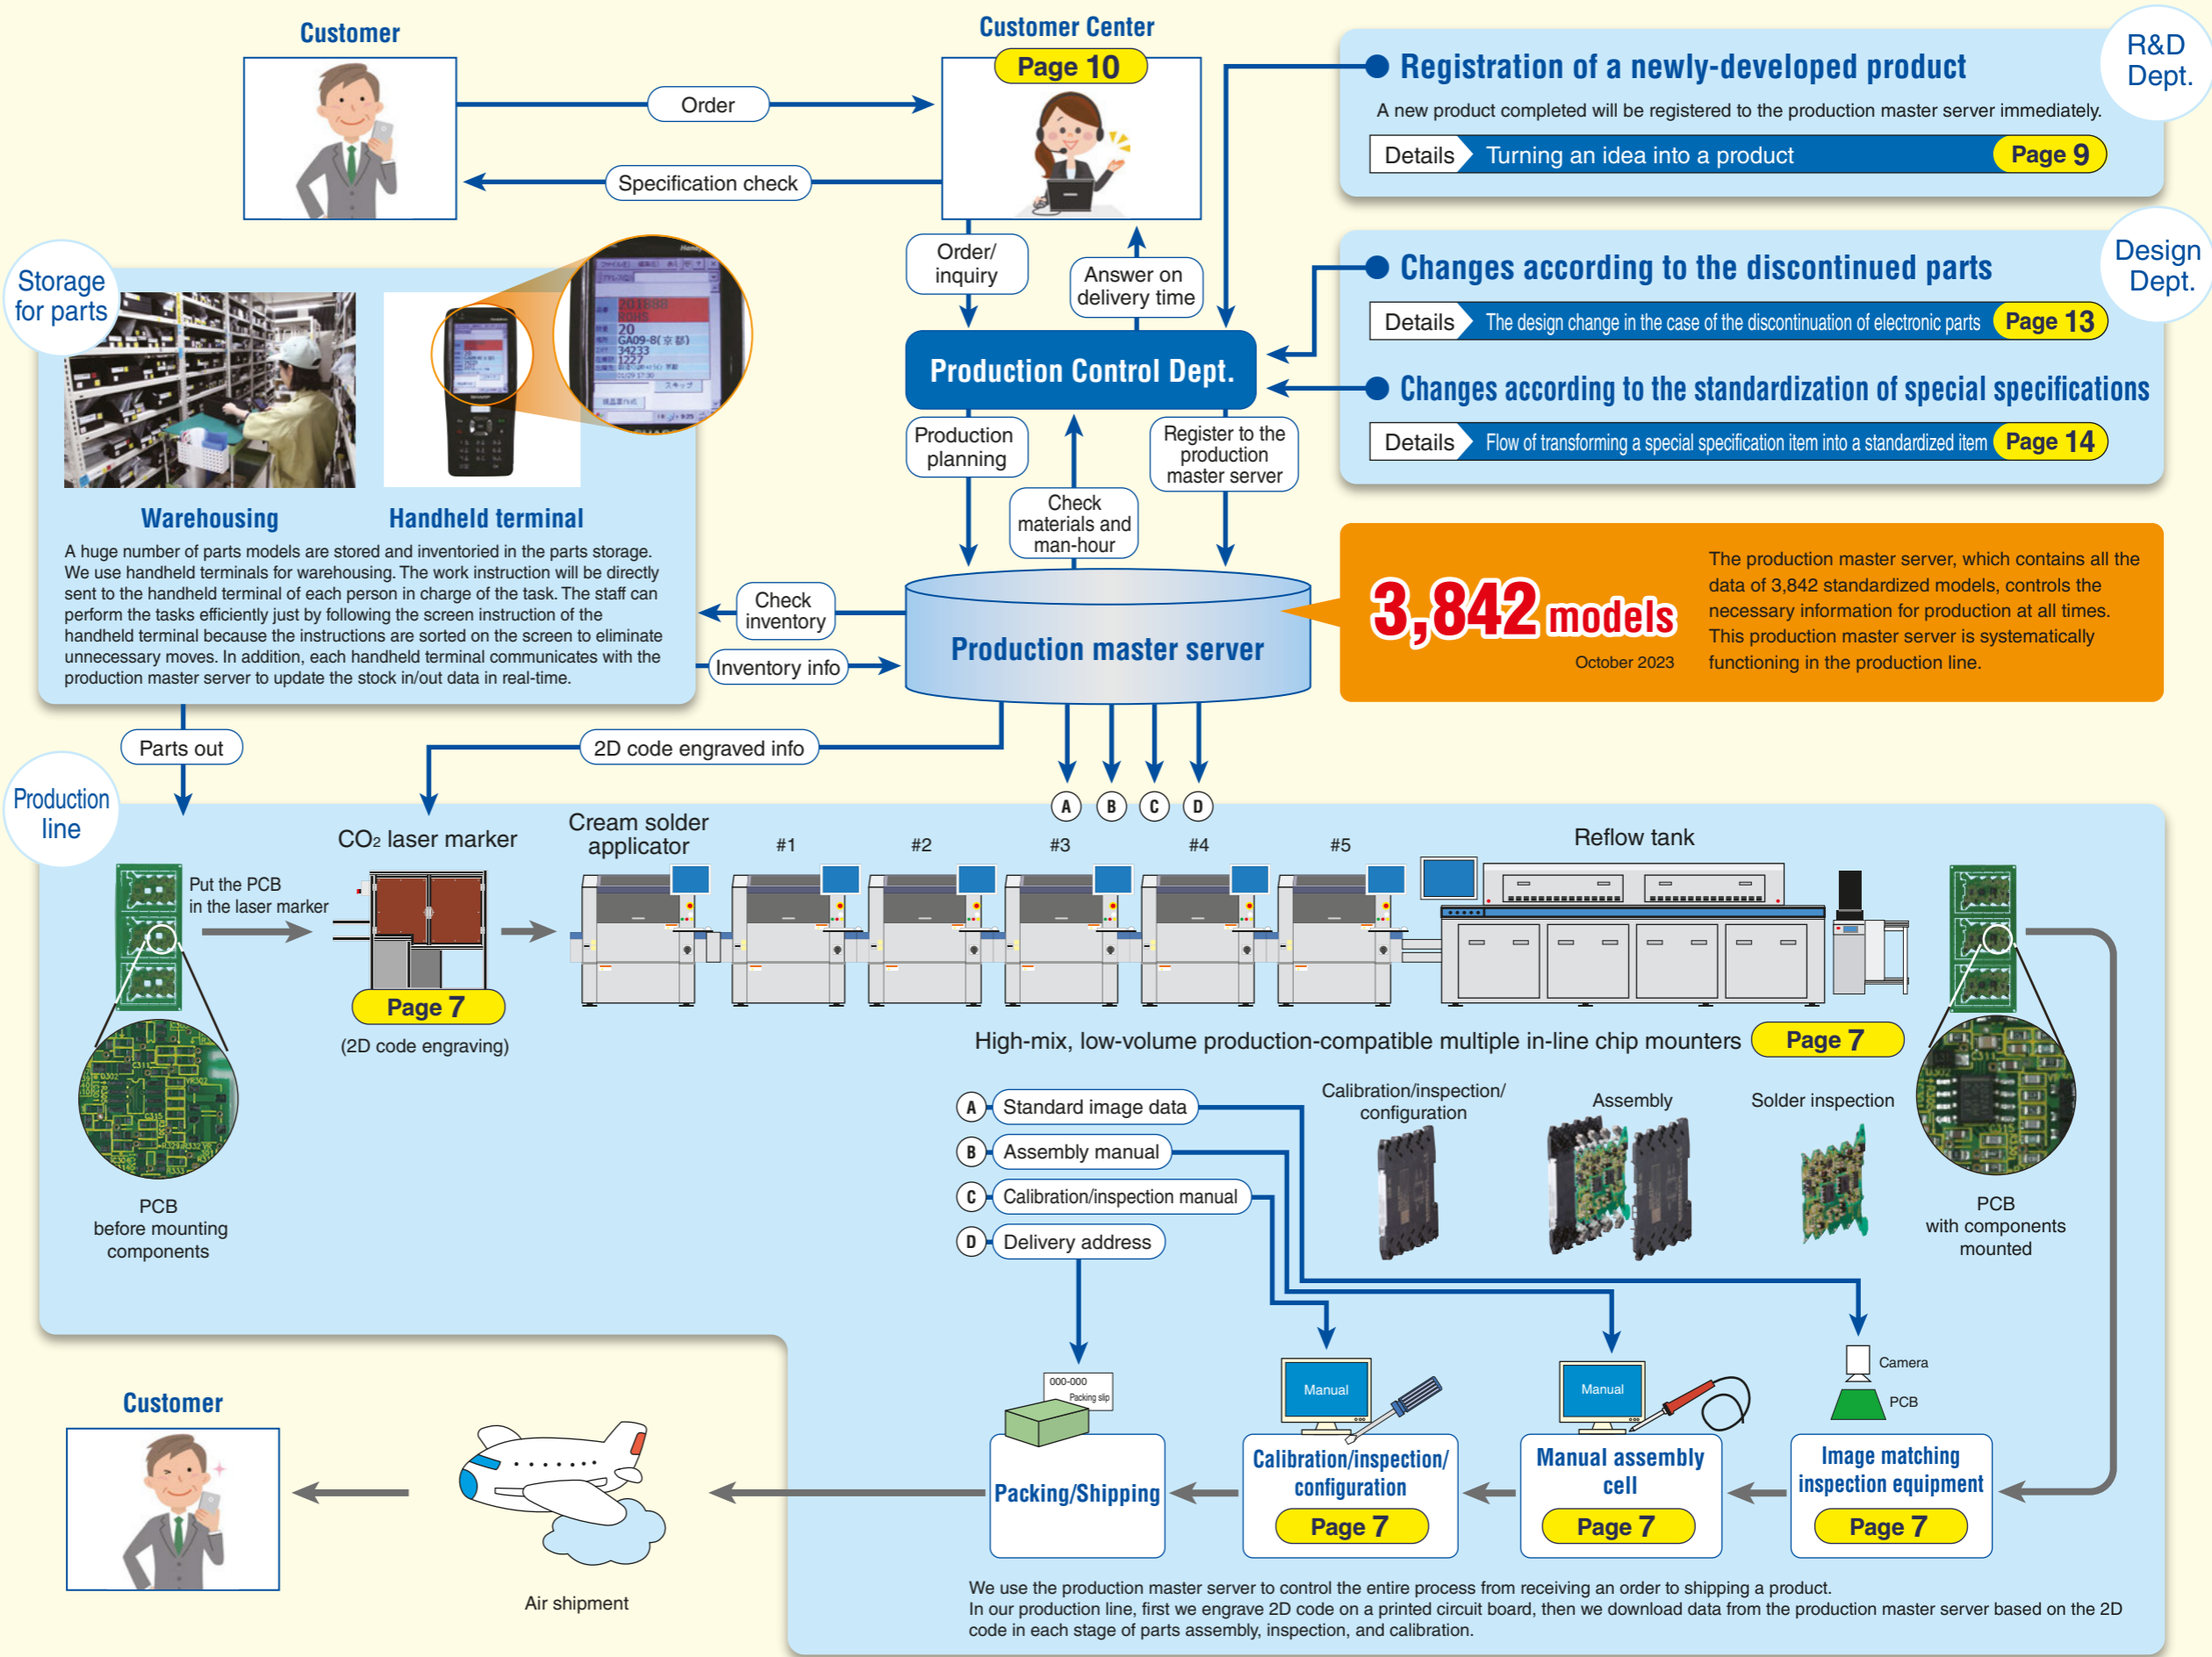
Customer

Customer Center
Page 10

Order

Specification check

Order/ inquiry

Answer on delivery time

R&D Dept.

Registration of a newly-developed product
A new product completed will be registered to the production master server immediately.
Details Turning an idea into a product Page 9

Design Dept.

Changes according to the discontinued parts
Details The design change in the case of the discontinuation of electronic parts Page 13

Changes according to the standardization of special specifications
Details Flow of transforming a special specification item into a standardized item Page 14

Storage for parts

Production Control Dept.

Production planning

Check materials and man-hour

Register to the production master server

Warehousing

Handheld terminal

A huge number of parts models are stored and inventoried in the parts storage. We use handheld terminals for warehousing. The work instruction will be directly sent to the handheld terminal of each person in charge of the task. The staff can perform the tasks efficiently just by following the screen instruction of the handheld terminal because the instructions are sorted on the screen to eliminate unnecessary moves. In addition, each handheld terminal communicates with the production master server to update the stock in/out data in real-time.

Check inventory

Inventory info

Production master server

3,842 models
October 2023

The production master server, which contains all the data of 3,842 standardized models, controls the necessary information for production at all times. This production master server is systematically functioning in the production line.

Parts out

2D code engraved info

A B C D

Production line

$CO_2$ laser marker

Cream solder applicator

#1 #2 #3 #4 #5

Reflow tank

Put the PCB in the laser marker

Page 7
(2D code engraving)

High-mix, low-volume production-compatible multiple in-line chip mounters Page 7

PCB before mounting components

A Standard image data
B Assembly manual
C Calibration/inspection manual
D Delivery address

Calibration/inspection/ configuration

Assembly

Solder inspection

PCB with components mounted

Camera
PCB

Customer

Air shipment

000-000
Packing slip

Packing/Shipping

Manual
Calibration/inspection/ configuration
Page 7

Manual
Manual assembly cell
Page 7

Image matching inspection equipment
Page 7

We use the production master server to control the entire process from receiving an order to shipping a product.
In our production line, first we engrave 2D code on a printed circuit board, then we download data from the production master server based on the 2D code in each stage of parts assembly, inspection, and calibration.